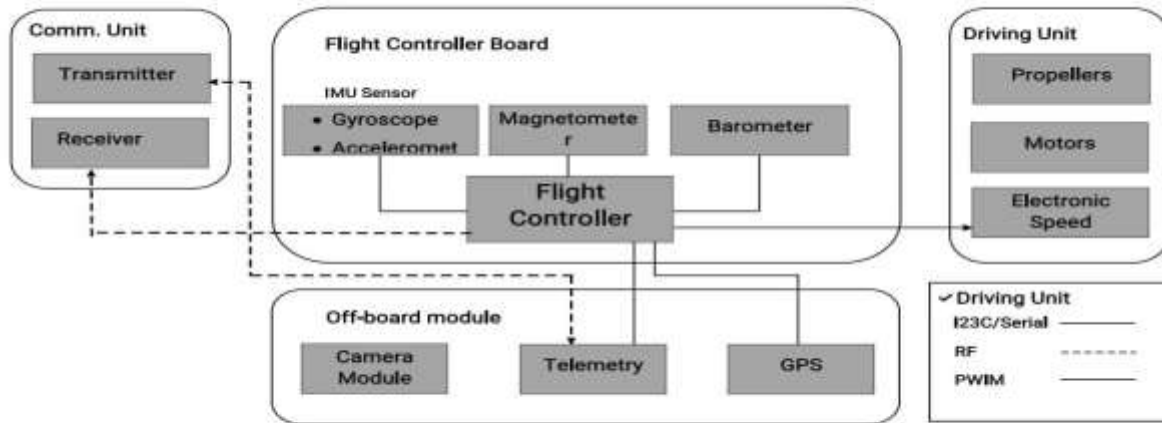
Comm. Unit

Transmitter

Receiver

Flight Controller Board

IMU Sensor

• Gyroscope

• Acceleromet

Magnetomete r

Barometer

Flight Controller

Driving Unit

Propellers

Motors

Electronic Speed

Off-board module

Camera Module

Telemetry

GPS

✓ Driving Unit

I23C/Serial

RF

PWIM